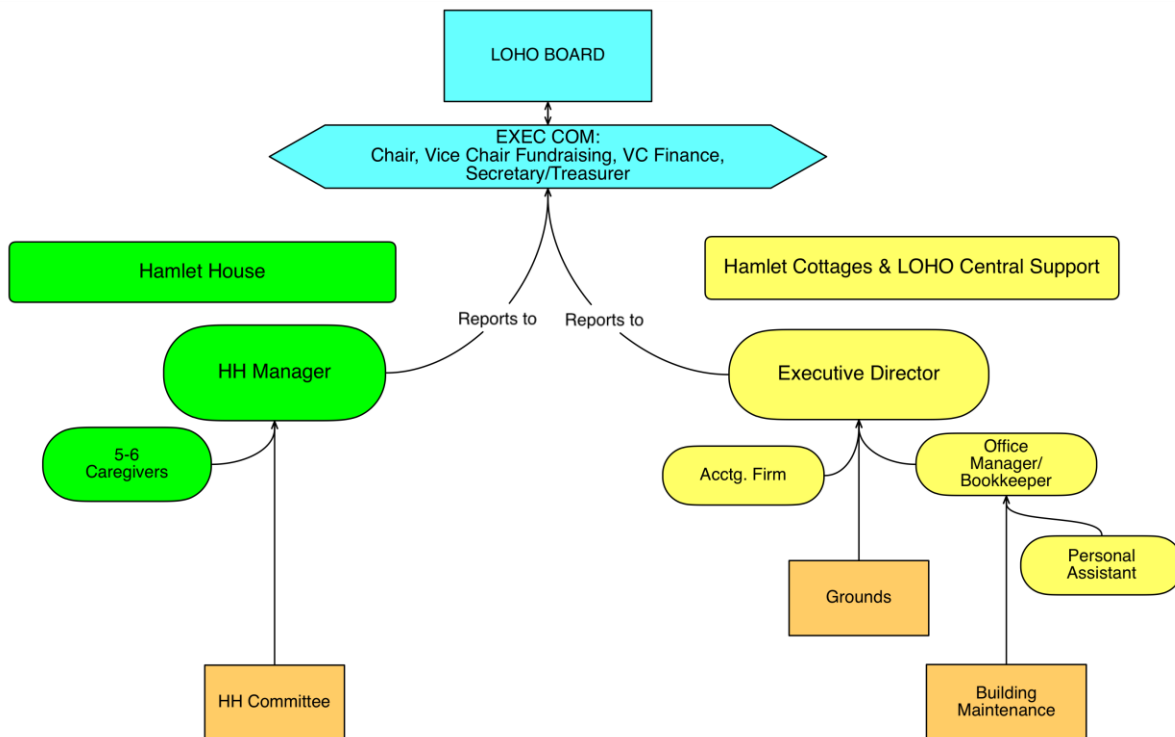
LOHO BOARD

EXEC COM:
Chair, Vice Chair Fundraising, VC Finance, Secretary/Treasurer

Hamlet House

Hamlet Cottages & LOHO Central Support

Reports to

Reports to

HH Manager

Executive Director

5-6 Caregivers

Acctg. Firm

Office Manager/ Bookkeeper

Personal Assistant

Grounds

HH Committee

Building Maintenance